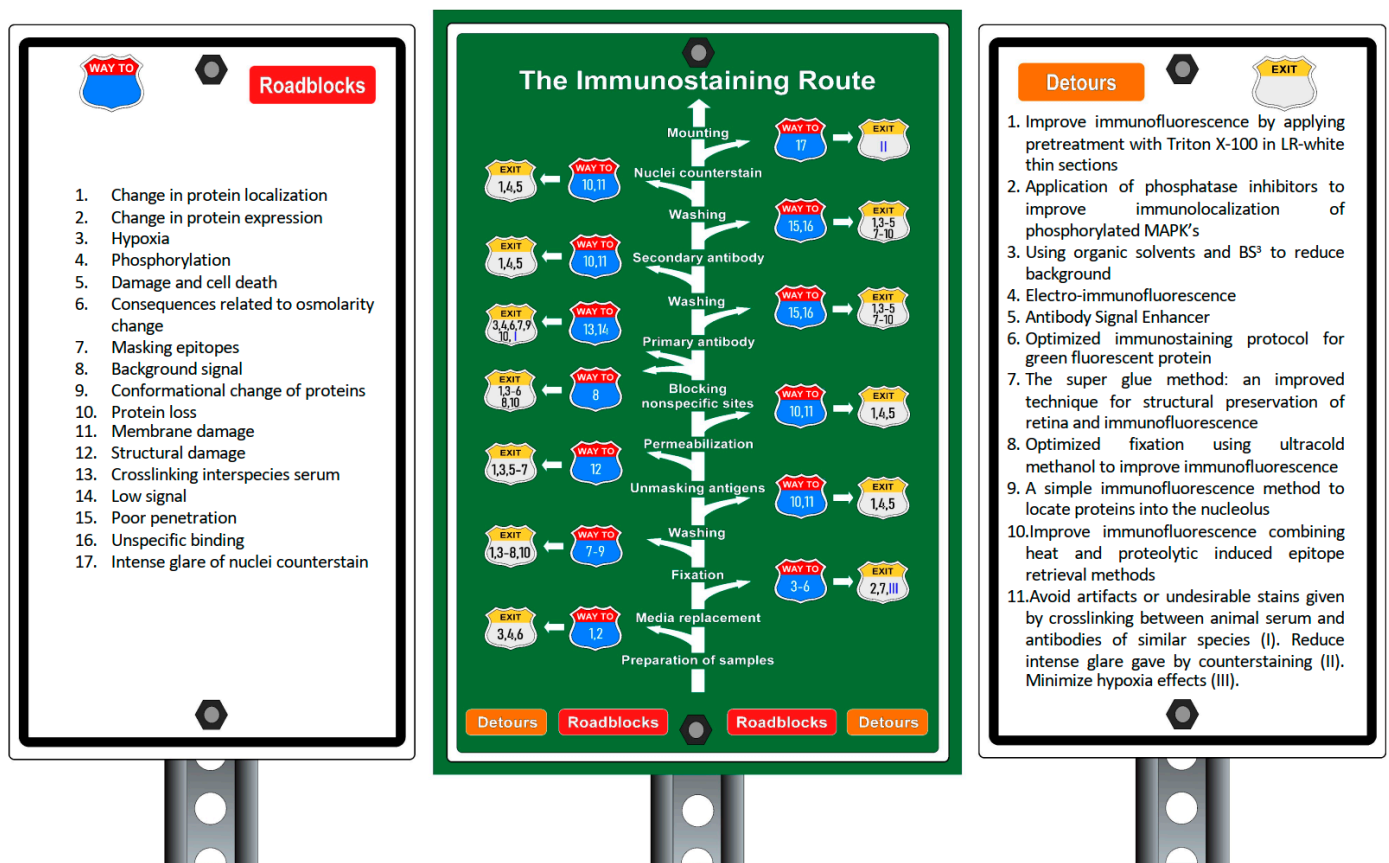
WAY TO

Roadblocks

1. Change in protein localization
2. Change in protein expression
3. Hypoxia
4. Phosphorylation
5. Damage and cell death
6. Consequences related to osmolarity change
7. Masking epitopes
8. Background signal
9. Conformational change of proteins
10. Protein loss
11. Membrane damage
12. Structural damage
13. Crosslinking interspecies serum
14. Low signal
15. Poor penetration
16. Unspecific binding
17. Intense glare of nuclei counterstain

The Immunostaining Route

Mounting
WAY TO 17 EXIT II

Nuclei counterstain
EXIT 1,4,5 WAY TO 10,11

Washing
WAY TO 15,16 EXIT 1,3-5 7-10

Secondary antibody
EXIT 1,4,5 WAY TO 10,11

Washing
WAY TO 15,16 EXIT 1,3-5 7-10

EXIT 3,4,6,7,9 10, I WAY TO 13,14
Primary antibody

EXIT 1,3-6 8,10 WAY TO 8
Blocking nonspecific sites
WAY TO 10,11 EXIT 1,4,5

Permeabilization
EXIT 1,3,5-7 WAY TO 12

Unmasking antigens
WAY TO 10,11 EXIT 1,4,5

Washing
EXIT 1,3-8,10 WAY TO 7-9

Fixation
WAY TO 3-6 EXIT 2,7,III

Media replacement
EXIT 3,4,6 WAY TO 1,2

Preparation of samples

Detours Roadblocks Roadblocks Detours

Detours

EXIT

1. Improve immunofluorescence by applying pretreatment with Triton X-100 in LR-white thin sections
2. Application of phosphatase inhibitors to improve immunolocalization of phosphorylated MAPK's
3. Using organic solvents and BS$^3$ to reduce background
4. Electro-immunofluorescence
5. Antibody Signal Enhancer
6. Optimized immunostaining protocol for green fluorescent protein
7. The super glue method: an improved technique for structural preservation of retina and immunofluorescence
8. Optimized fixation using ultracold methanol to improve immunofluorescence
9. A simple immunofluorescence method to locate proteins into the nucleolus
10. Improve immunofluorescence combining heat and proteolytic induced epitope retrieval methods
11. Avoid artifacts or undesirable stains given by crosslinking between animal serum and antibodies of similar species (I). Reduce intense glare gave by counterstaining (II). Minimize hypoxia effects (III).